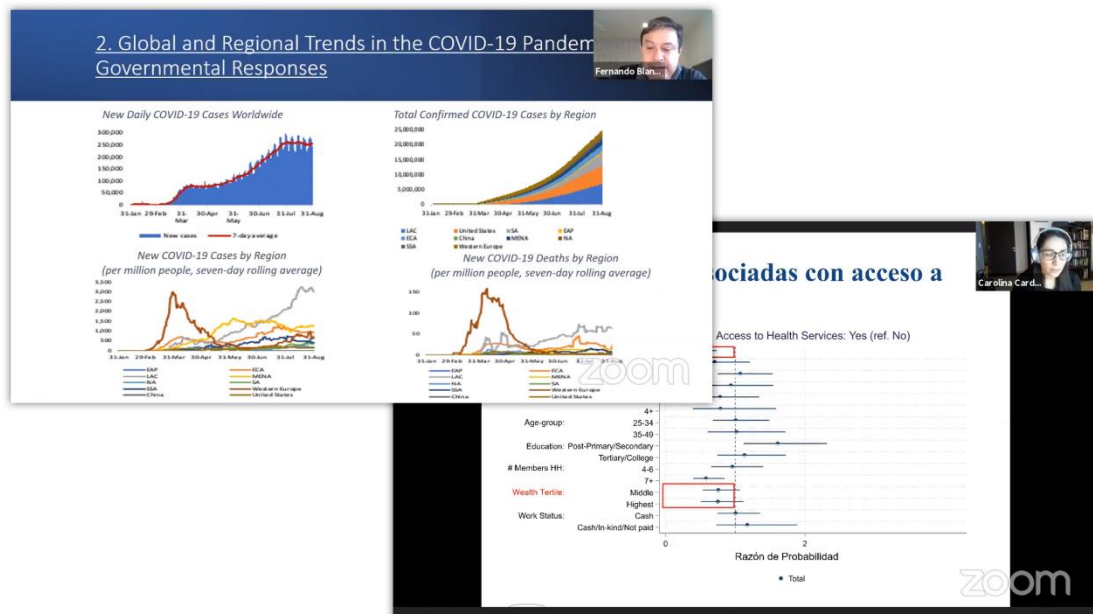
2. Global and Regional Trends in the COVID-19 Pandem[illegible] Governmental Responses

Fernando Blan...

New Daily COVID-19 Cases Worldwide

300,000
250,000
200,000
150,000
100,000
50,000
0

31-Jan 29-Feb 31-Mar 30-Apr 31-May 30-Jun 31-Jul 31-Aug

New cases
7-day average

Total Confirmed COVID-19 Cases by Region

25,000,000
20,000,000
15,000,000
10,000,000
5,000,000
0

31-Jan 29-Feb 31-Mar 30-Apr 31-May 30-Jun 31-Jul 31-Aug

LAC, United States, SA, EAP, ECA, China, MENA, NA, SSA, Western Europe

New COVID-19 Cases by Region
(per million people, seven-day rolling average)

3,500
3,000
2,500
2,000
1,500
1,000
500
0

31-Jan 29-Feb 31-Mar 30-Apr 31-May 30-Jun 31-Jul 31-Aug

EAP, ECA, LAC, MENA, NA, SA, SSA, Western Europe, China, United States

New COVID-19 Deaths by Region
(per million people, seven-day rolling average)

150
100
50
0

31-Jan 29-Feb 31-Mar 30-Apr 31-May 30-Jun 31-Jul 31-Aug

EAP, ECA, LAC, MENA, NA, SA, SSA, Western Europe, China, United States

zoom

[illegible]sociadas con acceso a

Carolina Card...

Access to Health Services: Yes (ref. No)

4+
Age-group: 25-34
35-49
Education: Post-Primary/Secondary
Tertiary/College
# Members HH: 4-6
7+
Wealth Tertile: Middle
Highest
Work Status: Cash
Cash/In-kind/Not paid

0
2
Razón de Probabilidad

Total

zoom